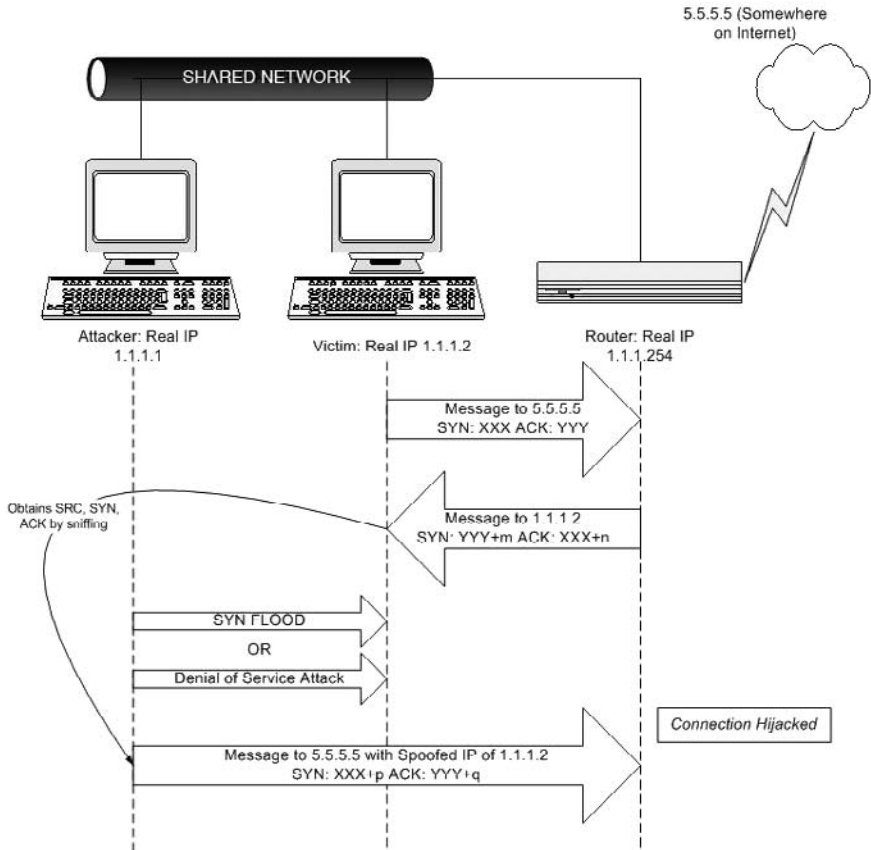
5.5.5.5 (Somewhere on Internet)

SHARED NETWORK

Attacker: Real IP 1.1.1.1

Victim: Real IP 1.1.1.2

Router: Real IP 1.1.1.254

Message to 5.5.5.5
SYN: XXX ACK: YYY

Obtains SRC, SYN, ACK by sniffing

Message to 1.1.1.2
SYN: YYY+m ACK: XXX+n

SYN FLOOD

OR

Denial of Service Attack

Connection Hijacked

Message to 5.5.5.5 with Spoofed IP of 1.1.1.2
SYN: XXX+p ACK: YYY+q